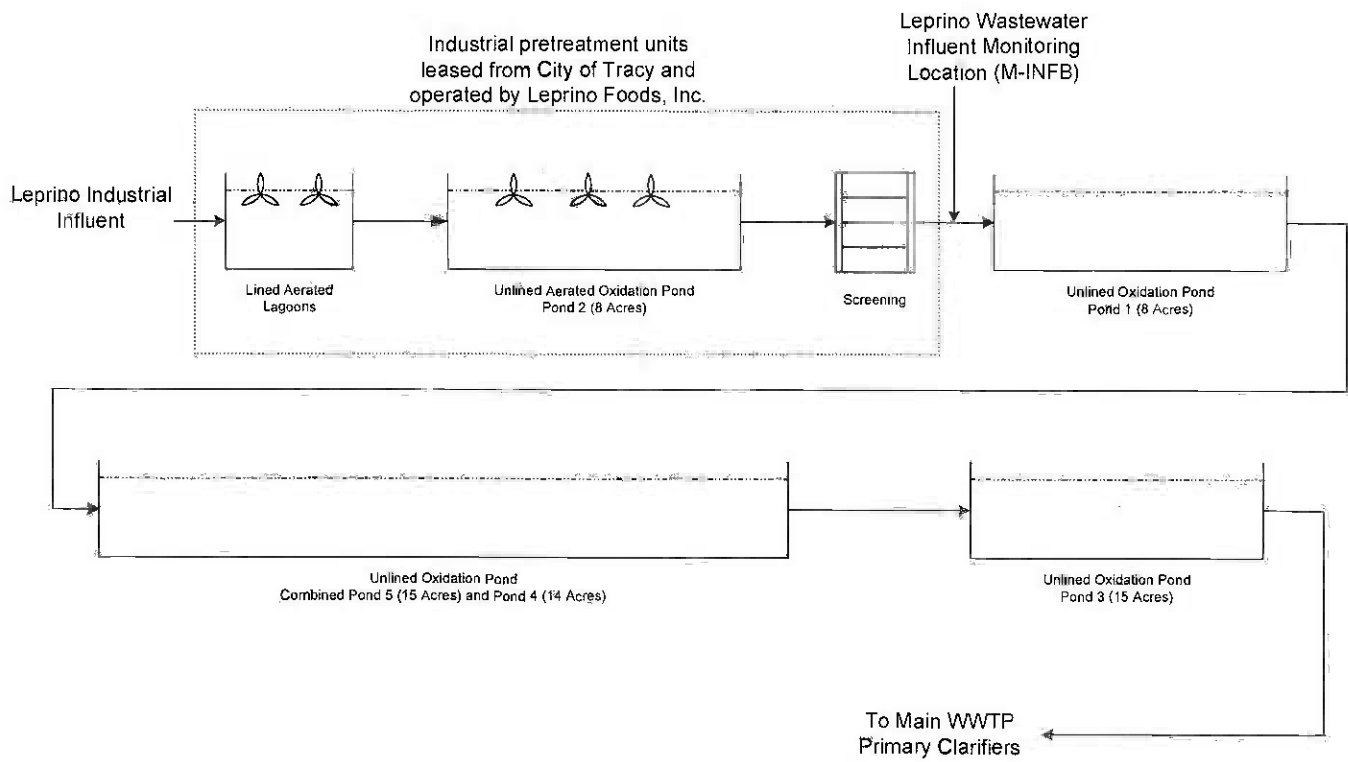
Industrial pretreatment units leased from City of Tracy and operated by Leprino Foods, Inc.

Leprino Wastewater Influent Monitoring Location (M-INFB)

Leprino Industrial Influent

Lined Aerated Lagoons

Unlined Aerated Oxidation Pond Pond 2 (8 Acres)

Screening

Unlined Oxidation Pond Pond 1 (8 Acres)

Unlined Oxidation Pond Combined Pond 5 (15 Acres) and Pond 4 (14 Acres)

Unlined Oxidation Pond Pond 3 (15 Acres)

To Main WWTP Primary Clarifiers